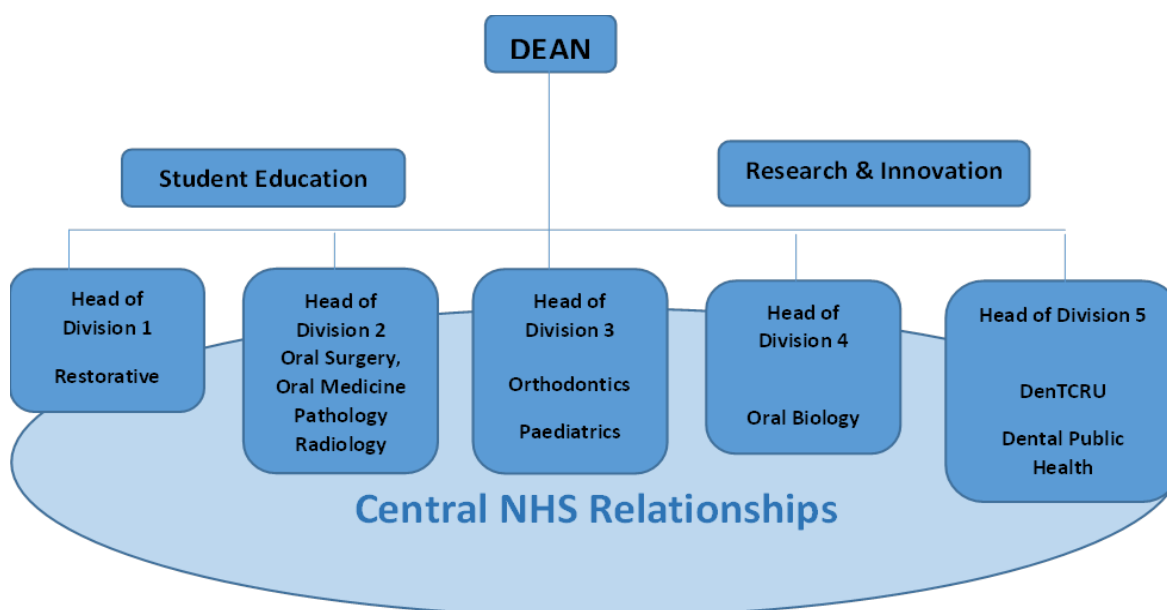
DEAN

Student Education

Research & Innovation

Head of Division 1

Restorative

Head of Division 2
Oral Surgery, Oral Medicine
Pathology
Radiology

Head of Division 3

Orthodontics

Paediatrics

Head of Division 4

Oral Biology

Head of Division 5

DenTCRU

Dental Public Health

Central NHS Relationships